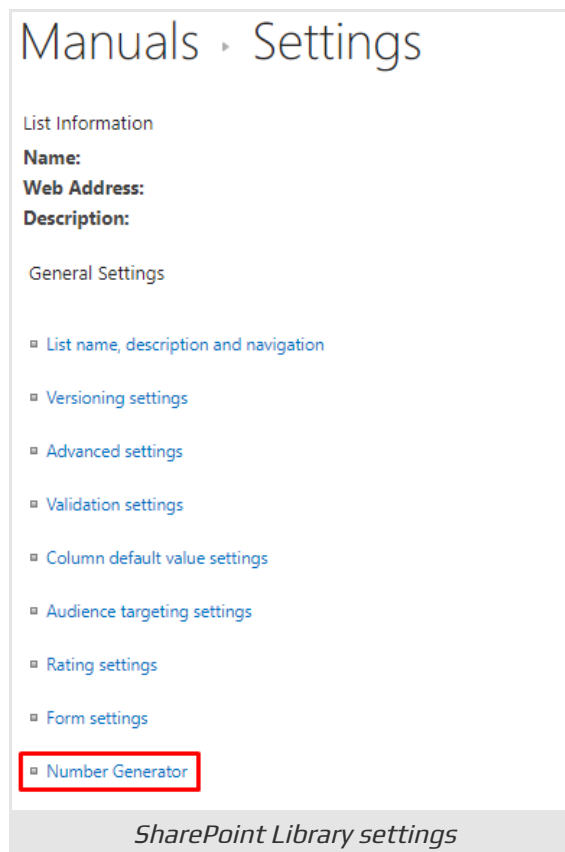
Manuals › Settings

List Information
**Name:**
**Web Address:**
**Description:**

General Settings

- List name, description and navigation
- Versioning settings
- Advanced settings
- Validation settings
- Column default value settings
- Audience targeting settings
- Rating settings
- Form settings
- Number Generator

*SharePoint Library settings*